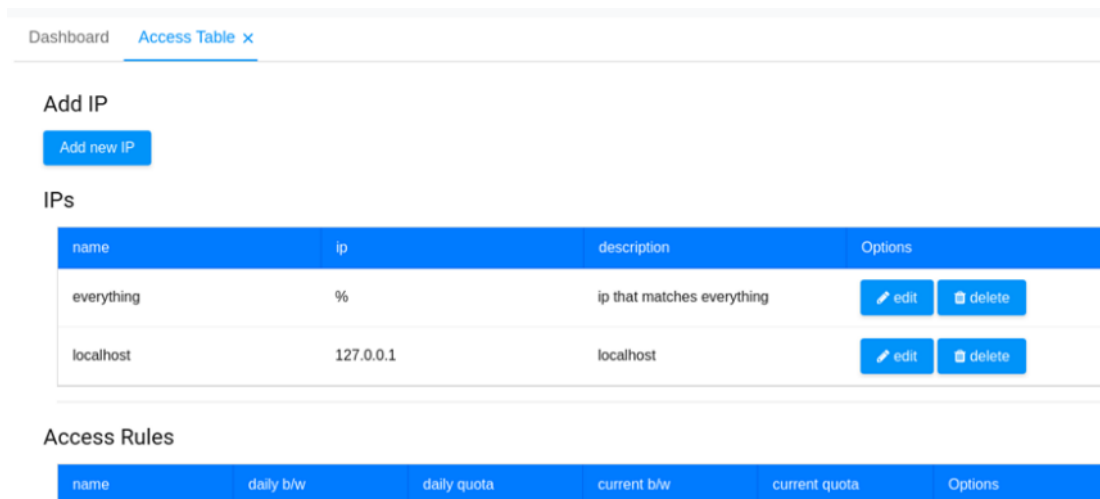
Dashboard Access Table ×

Add IP

Add new IP

IPs

| name | ip | description | Options |
|---|---|---|---|
| everything | % | ip that matches everything | edit delete |
| localhost | 127.0.0.1 | localhost | edit delete |

Access Rules

| name | daily b/w | daily quota | current b/w | current quota | Options |
|---|---|---|---|---|---|